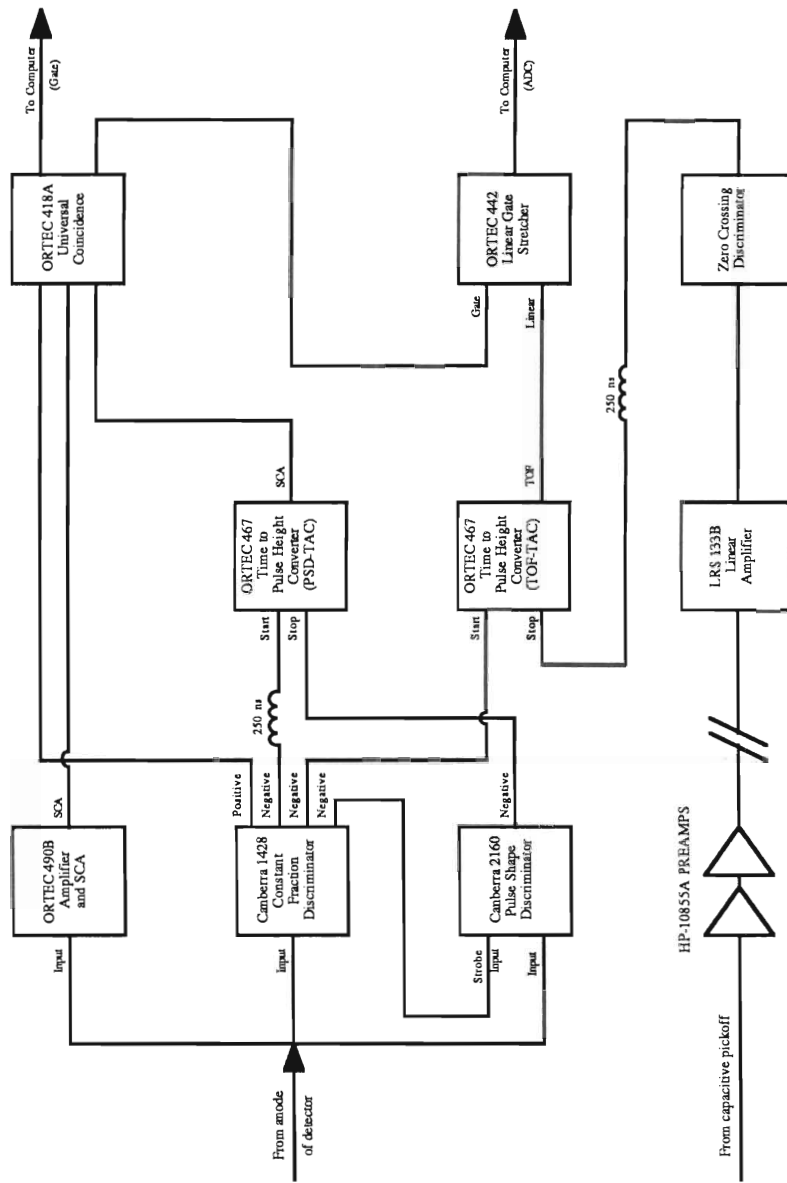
To Computer (Gate)

To Computer (ADC)

ORTEC 418A Universal Coincidence

ORTEC 442 Linear Gate Stretcher

Zero Crossing Discriminator

Gate

Linear

250 ns

SCA

TOF

ORTEC 467 Time to Pulse Height Converter (PSD-TAC)

ORTEC 467 Time to Pulse Height Converter (TOF-TAC)

LRS 133B Linear Amplifier

Start

Stop

Start

Stop

250 ns

SCA

Positive

Negative

Negative

Negative

Negative

ORTEC 490B Amplifier and SCA

Canberra 1428 Constant Fraction Discriminator

Canberra 2160 Pulse Shape Discriminator

Input

Input

Strobe

Input

Input

HP-10855A PREAMPS

From anode of detector

From capacitive pickoff